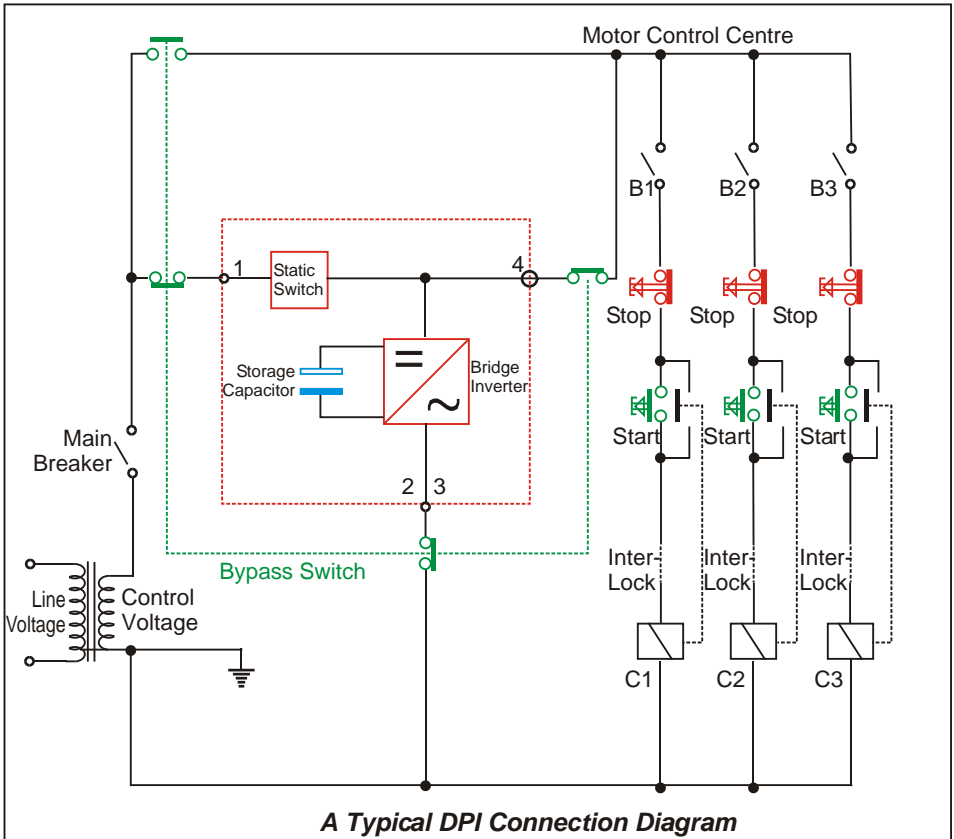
Motor Control Centre

B1 B2 B3

1 Static Switch 4

Stop Stop Stop

Storage Capacitor

Bridge Inverter

Start Start Start

Main Breaker

2 3

Bypass Switch

Inter-Lock Inter-Lock Inter-Lock

Line Voltage

Control Voltage

C1 C2 C3

A Typical DPI Connection Diagram